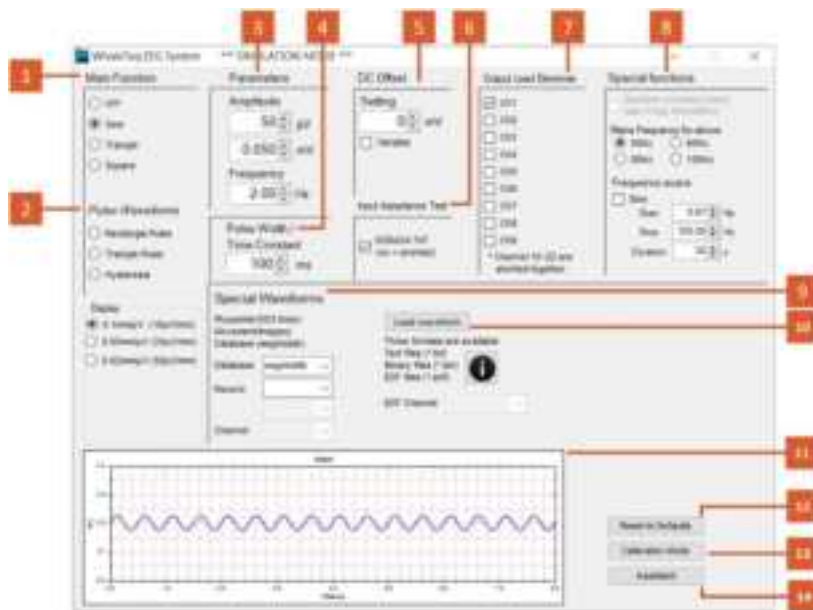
1 2 3 4 5 6 7 8 9 10 11 12 13 14

WhaleTeq ECG System *** SIMULATION MODE ***

Main Function
Off
Sine
Triangle
Square

Pulse Waveforms
Rectangle Pulse
Triangle Pulse
Hysteresis

Display
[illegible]
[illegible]
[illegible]

Parameters
Amplitude
50 µV
0.050 mV
Frequency
2.00 Hz

Pulse Width
Time Constant
100 ms

DC Offset
Setting
0 mV
Variable

Input Impedance Test
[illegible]

Output Lead Electrode
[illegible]
* Channel for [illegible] are shorted together

Special functions
Mains Frequency for above
50Hz 60Hz
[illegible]
Frequency sweep
Start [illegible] Hz
Stop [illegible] Hz
Duration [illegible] s

Special Waveforms
Load waveform
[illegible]
Database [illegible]
Record
Channel
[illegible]

Reset to Defaults
Calibration Mode
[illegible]